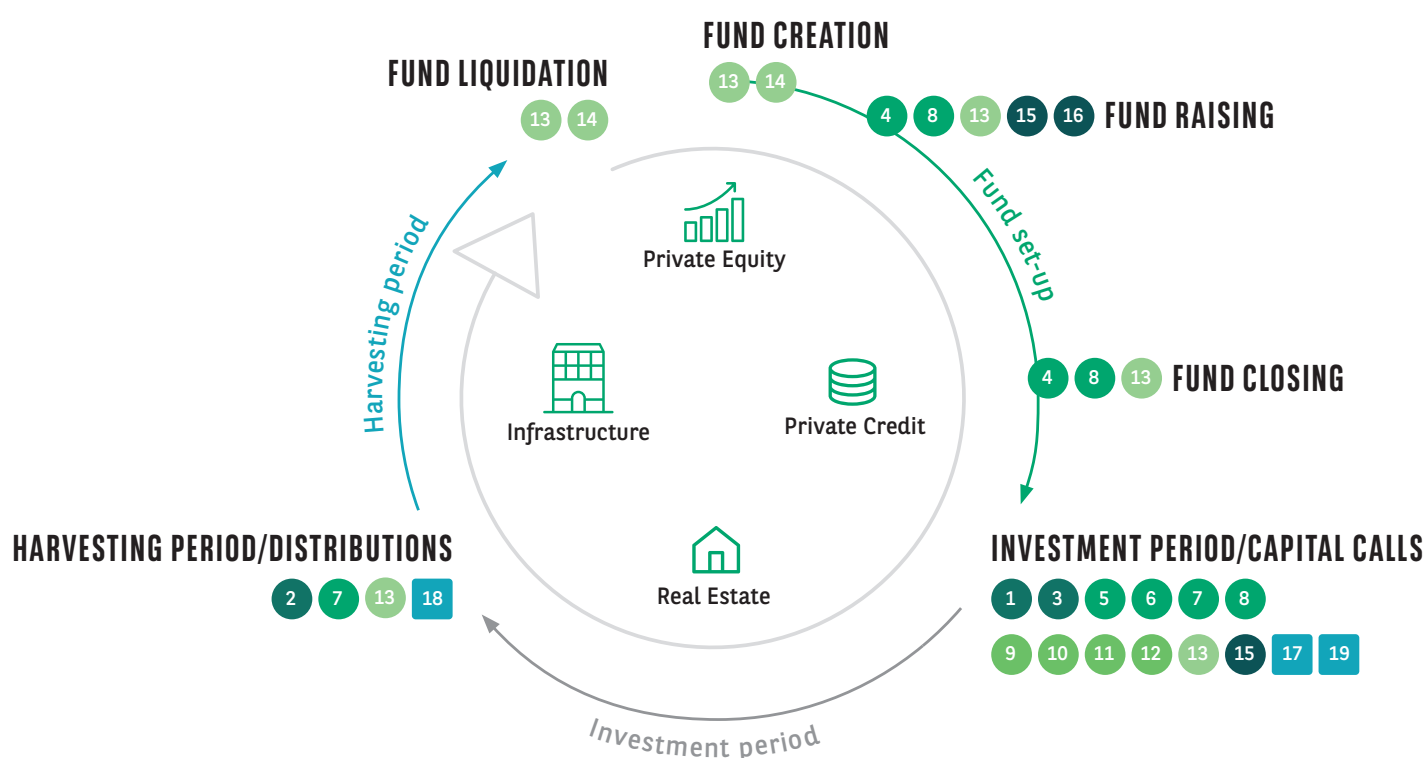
FUND CREATION
13 14

FUND LIQUIDATION
13 14

4 8 13 15 16 FUND RAISING

Fund set-up

Harvesting period

Private Equity

Infrastructure

Private Credit

Real Estate

4 8 13 FUND CLOSING

HARVESTING PERIOD/DISTRIBUTIONS
2 7 13 18

INVESTMENT PERIOD/CAPITAL CALLS
1 3 5 6 7 8
9 10 11 12 13 15 17 19

Investment period